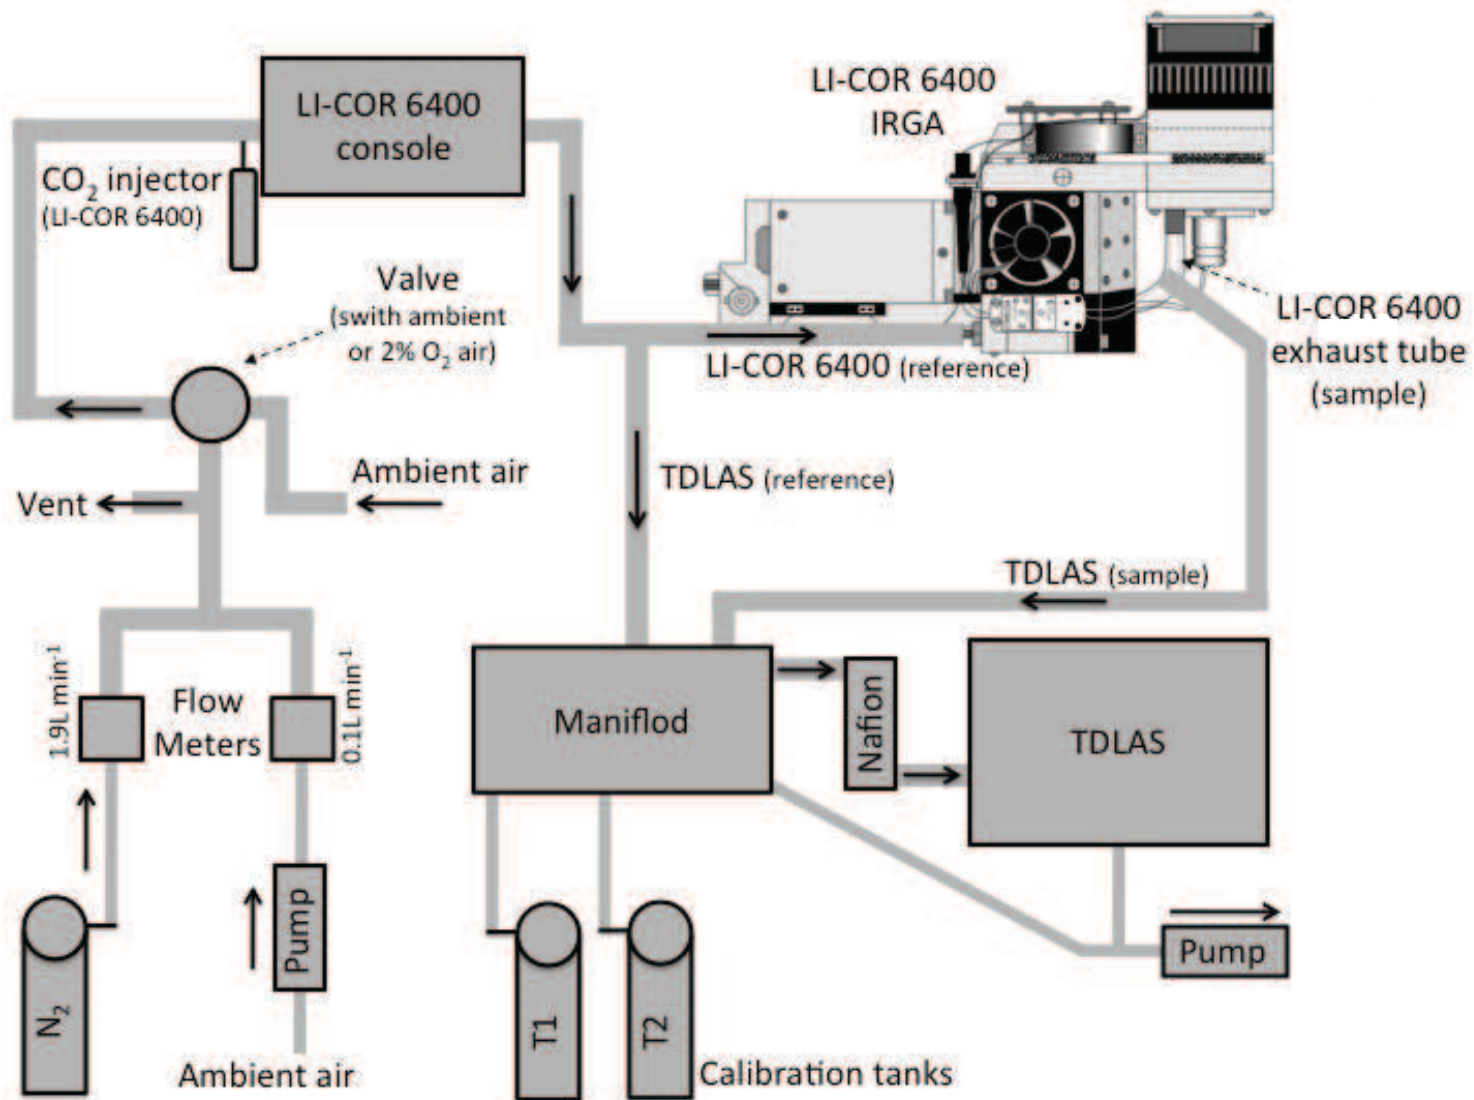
LI-COR 6400 console

LI-COR 6400 IRGA

$CO_2$ injector (LI-COR 6400)

Valve (swith ambient or 2% $O_2$ air)

LI-COR 6400 exhaust tube (sample)

LI-COR 6400 (reference)

Ambient air

Vent

TDLAS (reference)

TDLAS (sample)

1.9L min$^{-1}$

Flow Meters

0.1L min$^{-1}$

Maniflod

Nafion

TDLAS

Pump

$N_2$

Pump

Ambient air

T1

T2

Calibration tanks